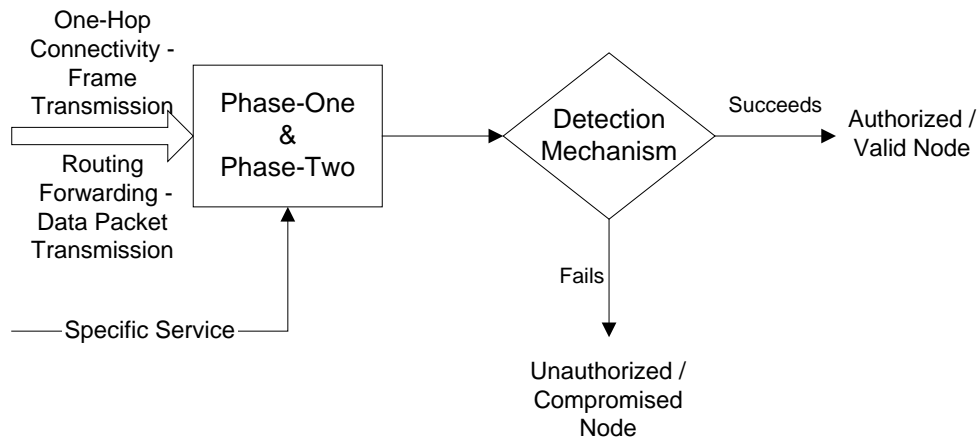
One-Hop Connectivity - Frame Transmission

Routing Forwarding - Data Packet Transmission

Phase-One & Phase-Two

Specific Service

Detection Mechanism

Succeeds

Authorized / Valid Node

Fails

Unauthorized / Compromised Node